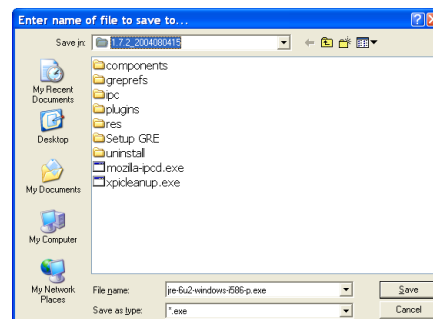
Enter name of file to save to...

Save in: 1.7.2_2004080415

My Recent Documents
Desktop
My Documents
My Computer
My Network Places

components
greprefs
ipc
plugins
res
Setup GRE
uninstall
mozilla-ipcd.exe
xpicleanup.exe

File name: jre-6u2-windows-i586-p.exe
Save as type: *.exe

Save
Cancel